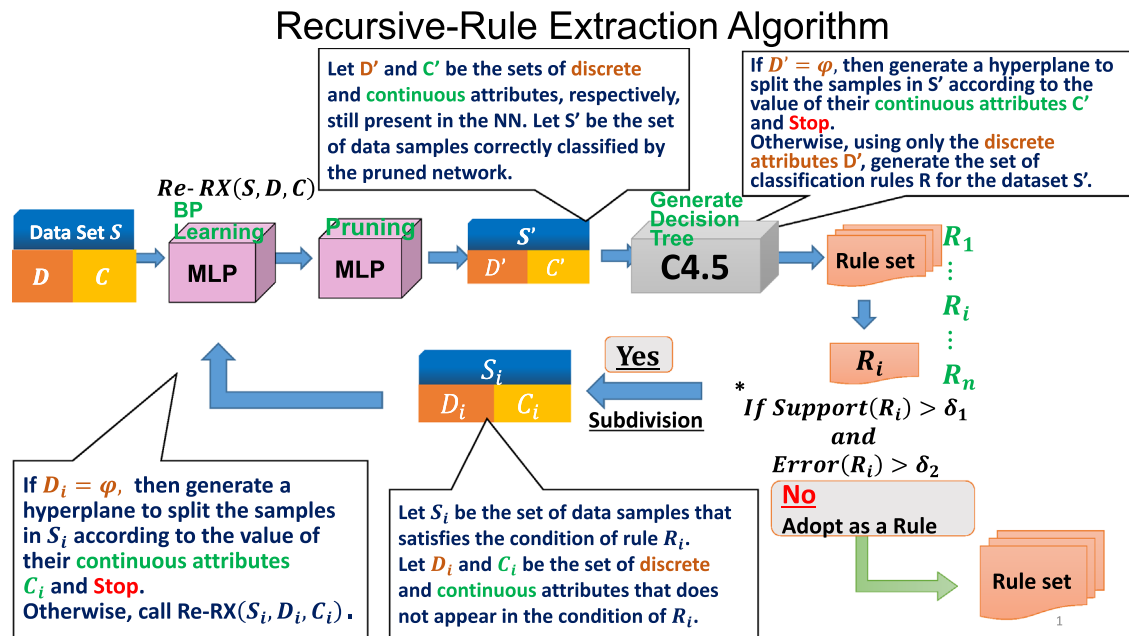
Recursive-Rule Extraction Algorithm

Let D' and C' be the sets of discrete and continuous attributes, respectively, still present in the NN. Let S' be the set of data samples correctly classified by the pruned network.

If $D' = \varphi$, then generate a hyperplane to split the samples in S' according to the value of their continuous attributes C' and Stop.
Otherwise, using only the discrete attributes D', generate the set of classification rules R for the dataset S'.

$Re\text{-}RX(S, D, C)$

Data Set $S$

$D$ $C$

BP Learning

MLP

Pruning

MLP

$S'$

$D'$ $C'$

Generate Decision Tree

C4.5

Rule set

$R_1$
⋮
$R_i$
⋮
$R_n$

$R_i$

Yes

$S_i$

$D_i$ $C_i$

Subdivision

*$If\ Support(R_i) > \delta_1$
$and$
$Error(R_i) > \delta_2$

No
Adopt as a Rule

Rule set

If $D_i = \varphi$, then generate a hyperplane to split the samples in $S_i$ according to the value of their continuous attributes $C_i$ and Stop.
Otherwise, call Re-RX$(S_i, D_i, C_i)$.

Let $S_i$ be the set of data samples that satisfies the condition of rule $R_i$.
Let $D_i$ and $C_i$ be the set of discrete and continuous attributes that does not appear in the condition of $R_i$.

1